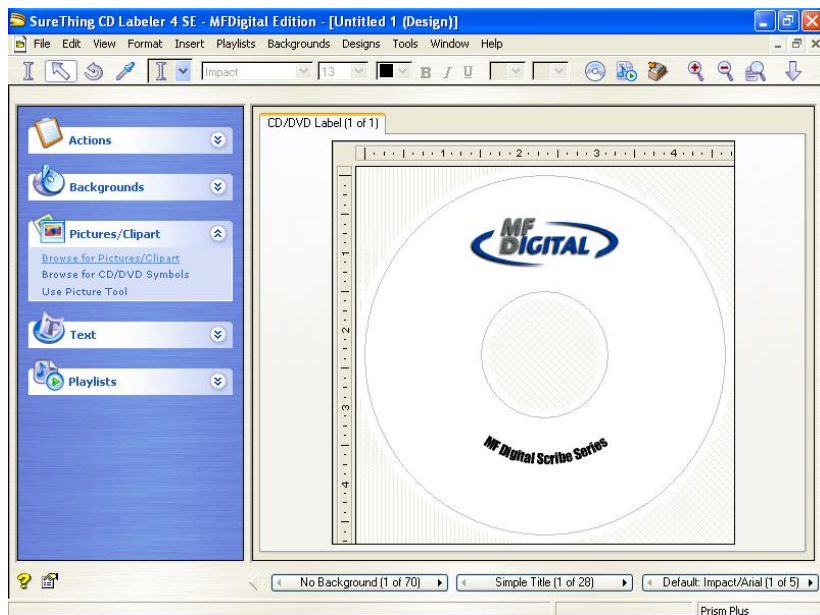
SureThing CD Labeler 4 SE - MFDigital Edition - [Untitled 1 (Design)]

File Edit View Format Insert Playlists Backgrounds Designs Tools Window Help

Impact 13 B I U

Actions

Backgrounds

Pictures/Clipart

Browse for Pictures/Clipart
Browse for CD/DVD Symbols
Use Picture Tool

Text

Playlists

CD/DVD Label (1 of 1)

1 2 3 4

1 2 3 4

MF DIGITAL

MF Digital Scribe Series

No Background (1 of 70)

Simple Title (1 of 28)

Default: Impact/Arial (1 of 5)

Prism Plus